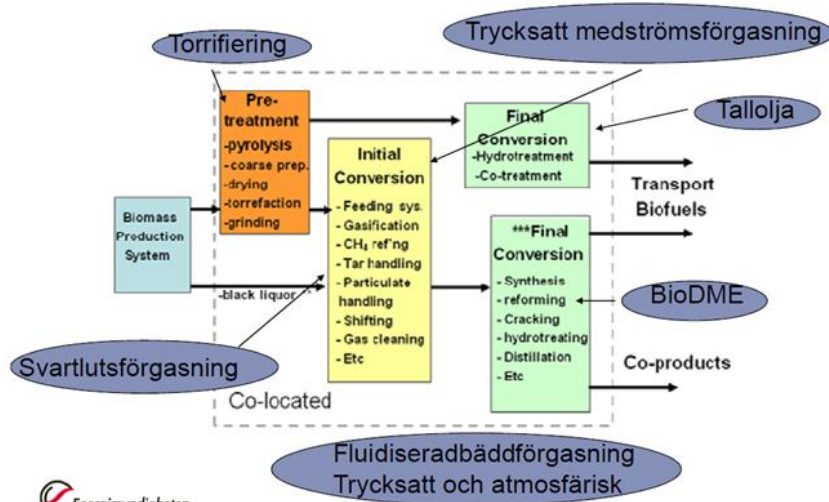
Torrifiering

Trycksatt medströmsförgasning

Pre-treatment
-pyrolysis
-coarse prep.
-drying
-torrefaction
-grinding

Final Conversion
-Hydrotreatment
-Co-treatment

Tallolja

Initial Conversion
- Feeding sys.
- Gasification
- $CH_4$ ref'ng
- Tar handling
- Particulate handling
- Shifting
- Gas cleaning
- Etc

Biomass Production System

Transport Biofuels

-black liquor

***Final Conversion
- Synthesis
- reforming
- Cracking
- hydrotreating
- Distillation
- Etc

BioDME

Svartlutsförgasning

Co-products

Co-located

Fluidiseradbäddförgasning
Trycksatt och atmosfärisk

Energimyndigheten